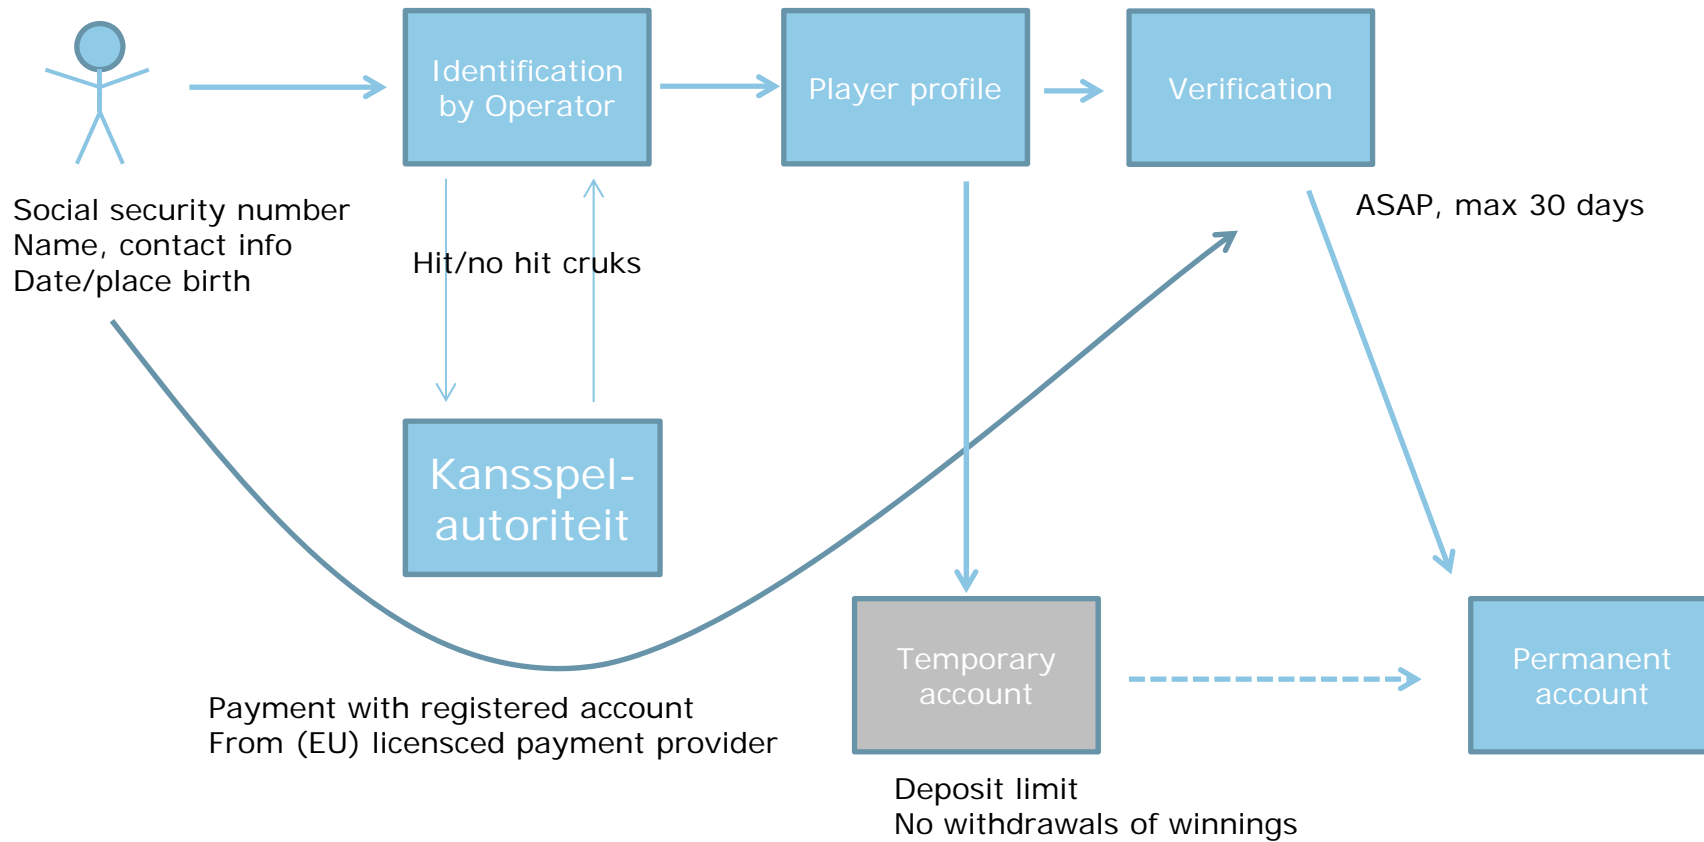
Identification by Operator

Player profile

Verification

Social security number
Name, contact info
Date/place birth

Hit/no hit cruks

ASAP, max 30 days

Kansspel-autoriteit

Temporary account

Permanent account

Payment with registered account
From (EU) licensced payment provider

Deposit limit
No withdrawals of winnings